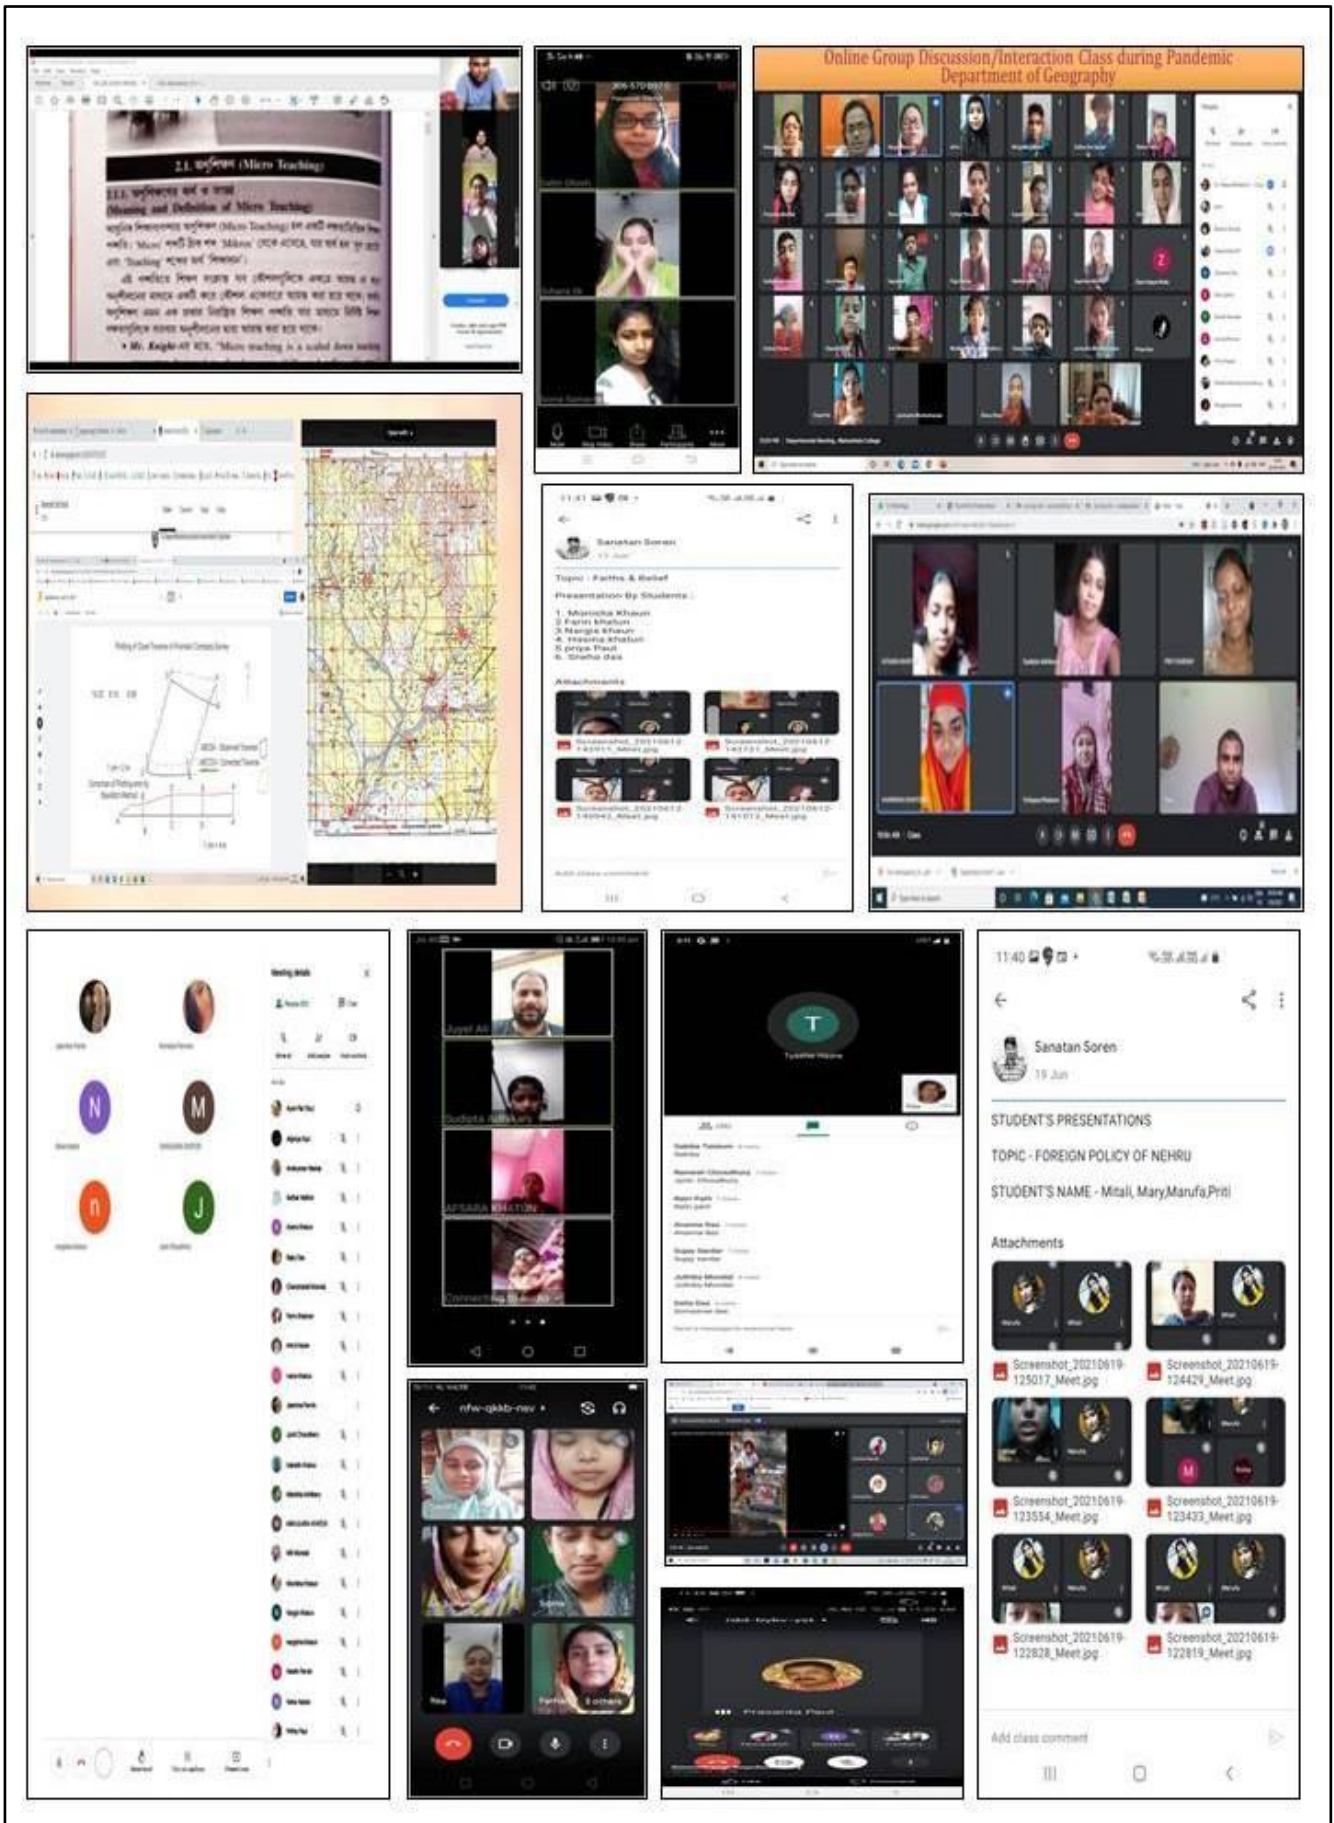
2.1. অণুশিক্ষণ (Micro Teaching)

Online Group Discussion/Interaction Class during Pandemic
Department of Geography

Sanatan Soren

Topic : Faiths & Belief

Presentation By Students :

1. Monicka Khaun
2. Farin khatun
3. Nargis Khaun
4. Hasina khatun
5. priya Paul
6. Sneha das

Attachments

T

Jiyat Ali

Sudipta Adhikari

AFSARA KHATUN

N

M

n

J

nfw-qkkb-nev

11:40

Sanatan Soren

19 Jun

STUDENT'S PRESENTATIONS

TOPIC - FOREIGN POLICY OF NEHRU

STUDENT'S NAME - Mitali, Mary,Manufa,Priti

Attachments

Screenshot_20210619-125017_Meet.jpg

Screenshot_20210619-124429_Meet.jpg

Screenshot_20210619-123554_Meet.jpg

Screenshot_20210619-123433_Meet.jpg

Screenshot_20210619-122828_Meet.jpg

Screenshot_20210619-122819_Meet.jpg

Add class comment